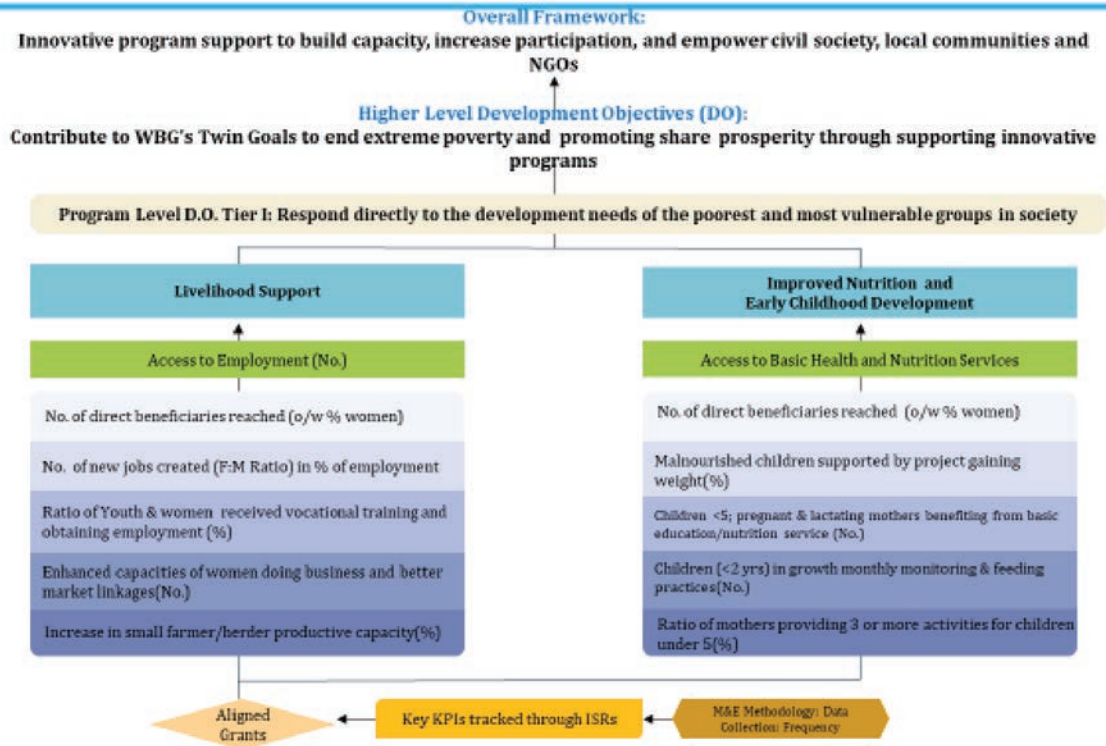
Overall Framework:
Innovative program support to build capacity, increase participation, and empower civil society, local communities and NGOs

Higher Level Development Objectives (DO):
Contribute to WBG's Twin Goals to end extreme poverty and promoting share prosperity through supporting innovative programs

Program Level D.O. Tier I: Respond directly to the development needs of the poorest and most vulnerable groups in society

Livelihood Support

Access to Employment (No.)

No. of direct beneficiaries reached (o/w % women)

No. of new jobs created (F:M Ratio) in % of employment

Ratio of Youth & women received vocational training and obtaining employment (%)

Enhanced capacities of women doing business and better market linkages(No.)

Increase in small farmer/herder productive capacity(%)

Improved Nutrition and Early Childhood Development

Access to Basic Health and Nutrition Services

No. of direct beneficiaries reached (o/w % women)

Malnourished children supported by project gaining weight(%)

Children <5; pregnant & lactating mothers benefiting from basic education/nutrition service (No.)

Children (<2 yrs) in growth monthly monitoring & feeding practices(No.)

Ratio of mothers providing 3 or more activities for children under 5(%)

Aligned Grants

Key KPIs tracked through ISRs

M&E Methodology: Data Collection: Frequency